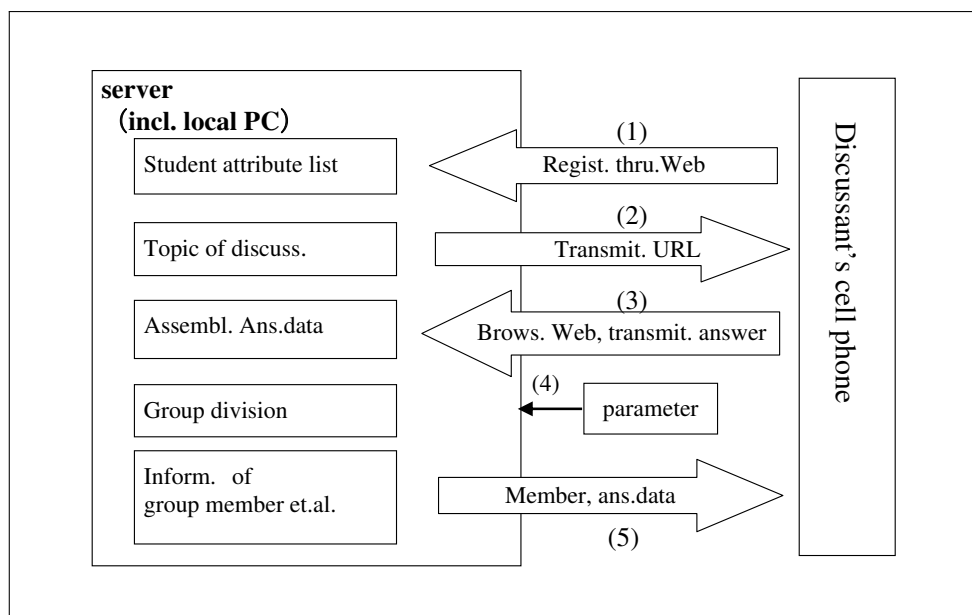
server
(incl. local PC)

Student attribute list

Topic of discuss.

Assembl. Ans.data

Group division

Inform. of group member et.al.

(1)
Regist. thru.Web

(2)
Transmit. URL

(3)
Brows. Web, transmit. answer

(4)
parameter

Member, ans.data
(5)

Discussant's cell phone